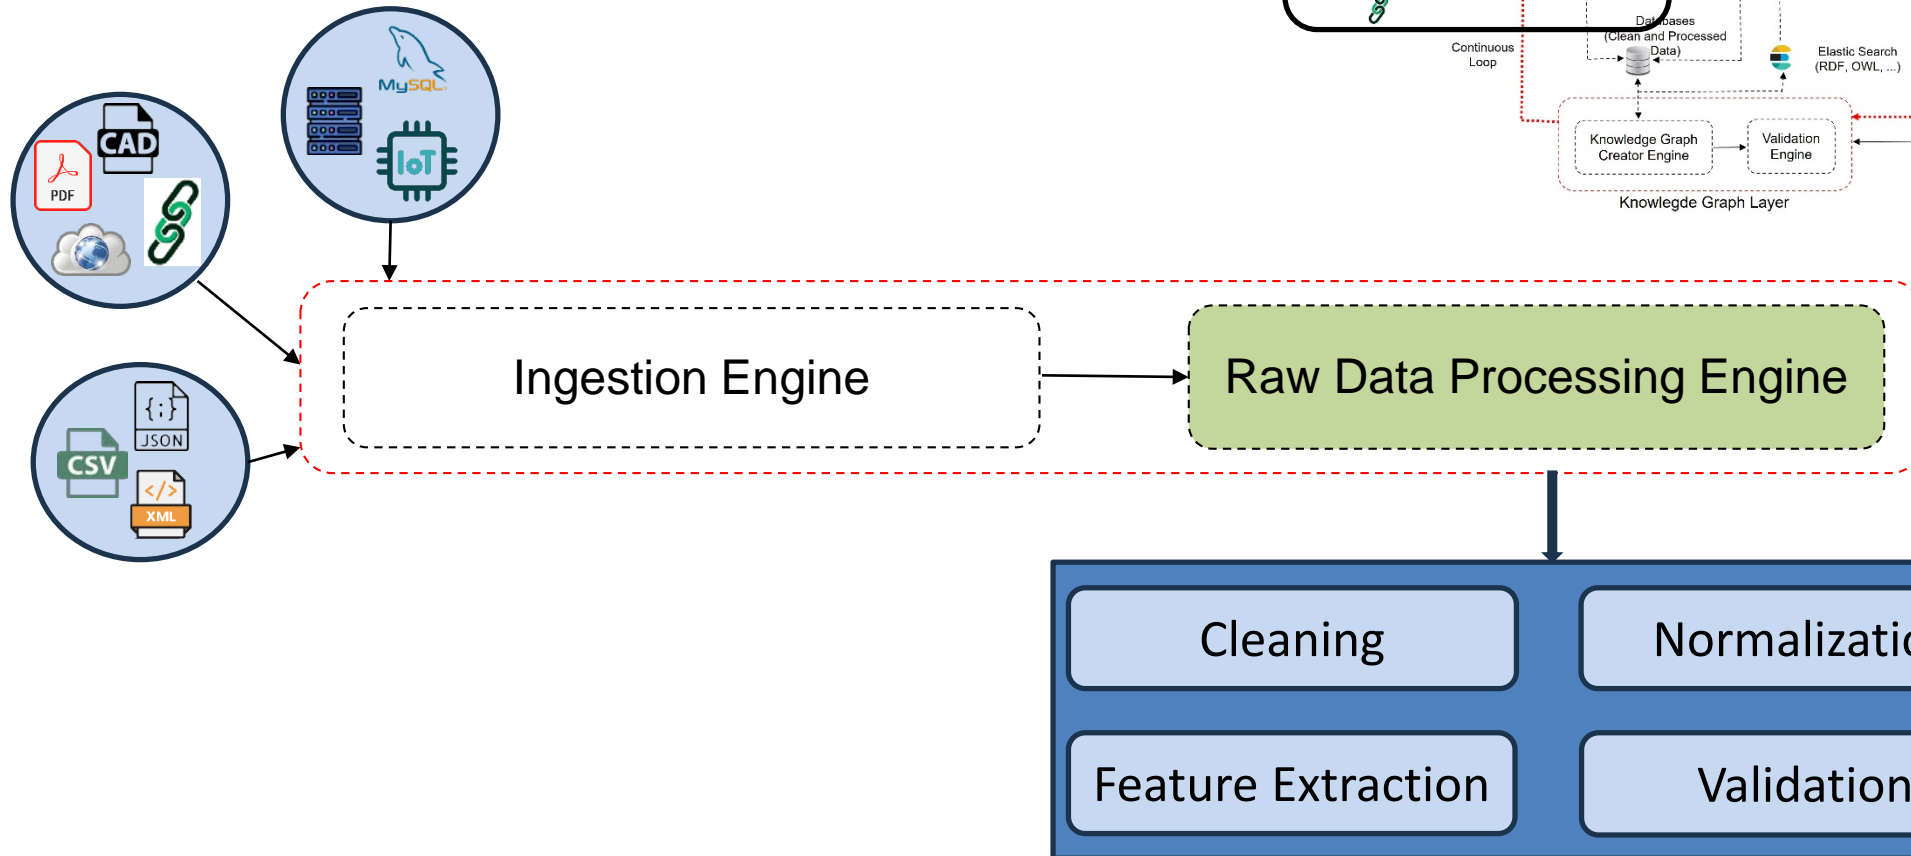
Databases (Clean and Processed Data)

Continuous Loop

Elastic Search (RDF, OWL, ...)

Knowledge Graph Creator Engine

Validation Engine

Knowlegde Graph Layer

CAD

PDF

MySQL

IoT

{;}

JSON

CSV

</>

XML

Ingestion Engine

Raw Data Processing Engine

Cleaning

Normalizati

Feature Extraction

Validation